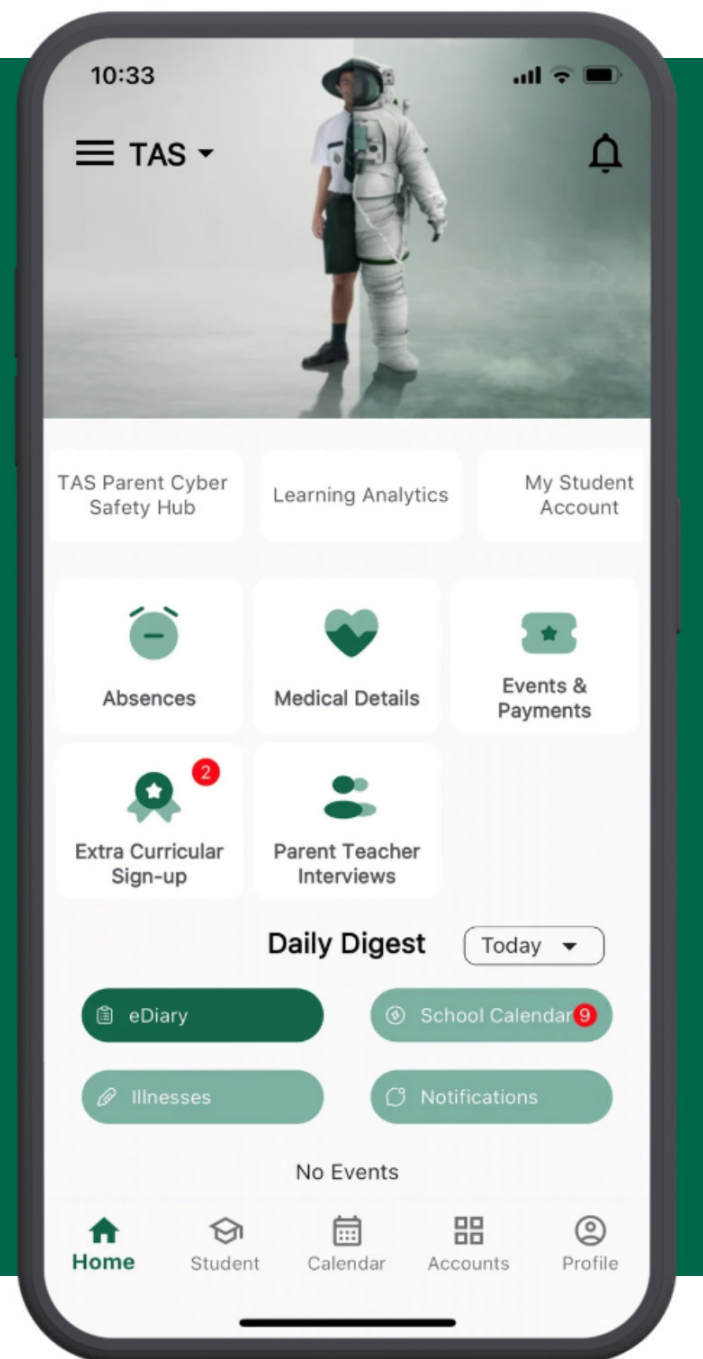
10:33

TAS

TAS Parent Cyber Safety Hub

Learning Analytics

My Student Account

Absences

Medical Details

Events & Payments

2

Extra Curricular Sign-up

Parent Teacher Interviews

Daily Digest

Today

eDiary

School Calendar 9

Illnesses

Notifications

No Events

Home

Student

Calendar

Accounts

Profile